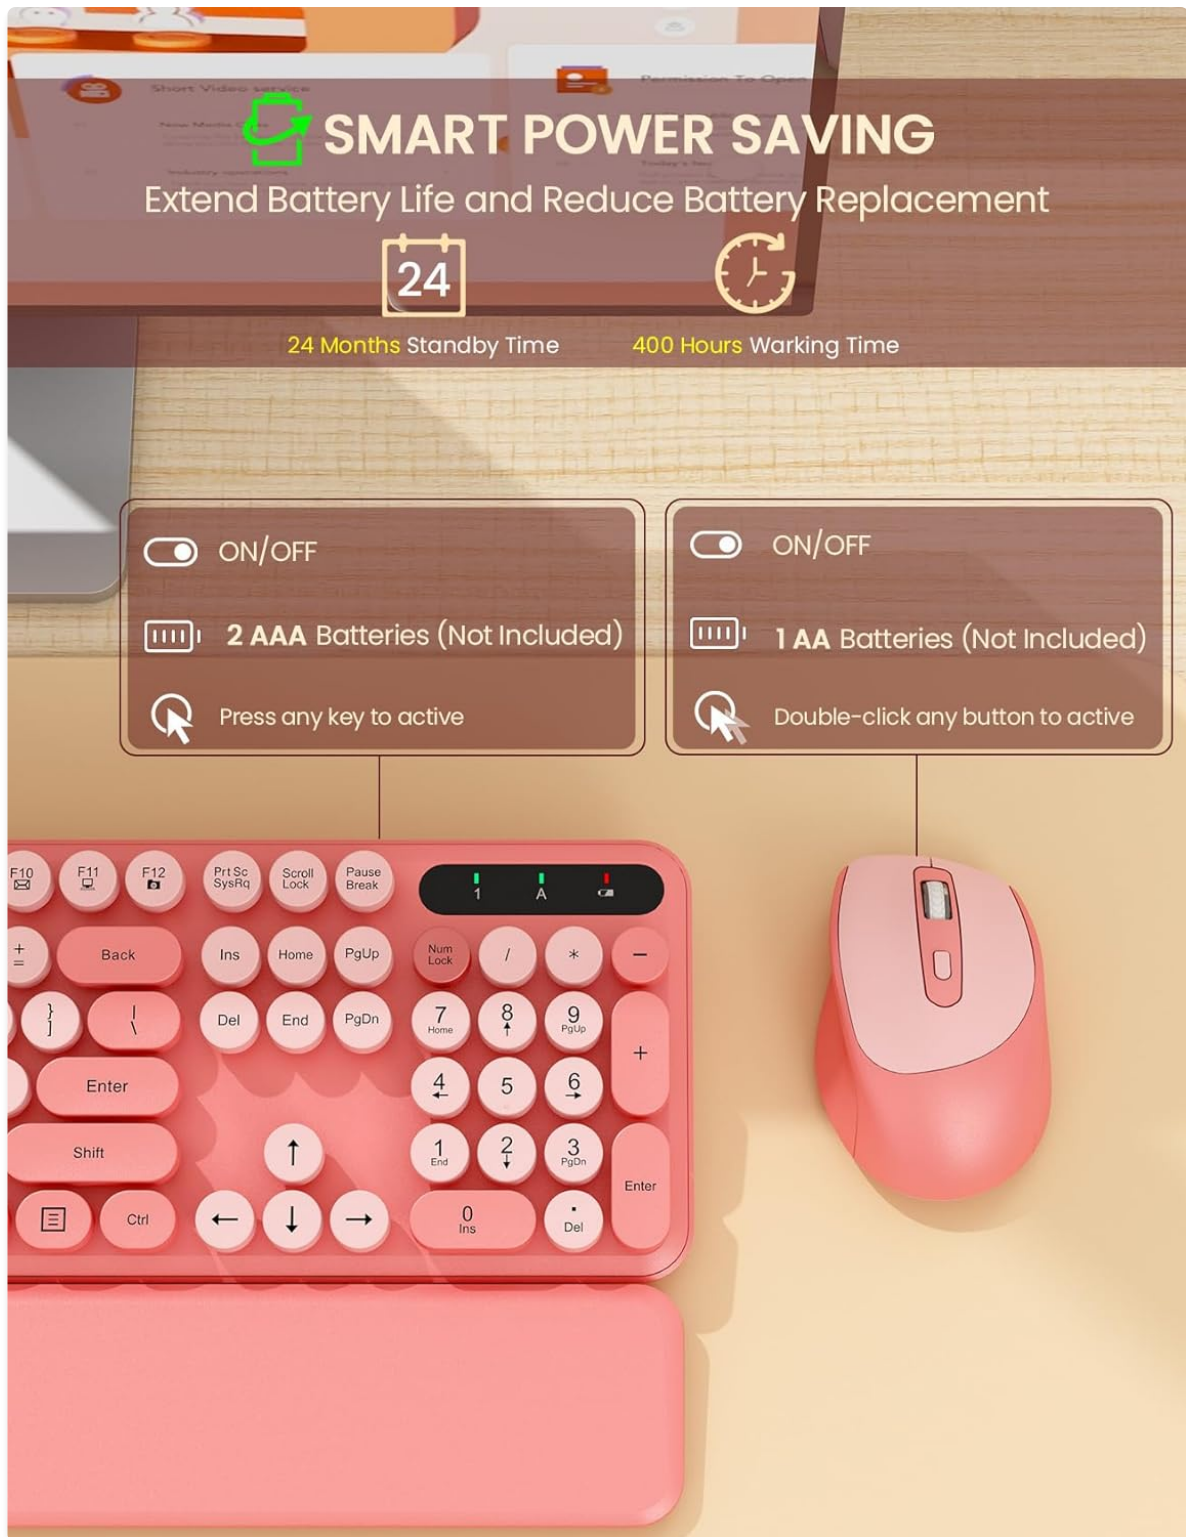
SMART POWER SAVING

Extend Battery Life and Reduce Battery Replacement

24

24 Months Standby Time

400 Hours Working Time

ON/OFF

2 AAA Batteries (Not Included)

Press any key to active

ON/OFF

1 AA Batteries (Not Included)

Double-click any button to active

F10 F11 F12 Prt Sc SysRq Scroll Lock Pause Break

1 A

+ = Back Ins Home PgUp Num Lock / * −

} ] | \ Del End PgDn 7 Home 8 9 PgUp +

Enter 4 5 6

Shift 1 End 2 3 PgDn Enter

Ctrl 0 Ins . Del